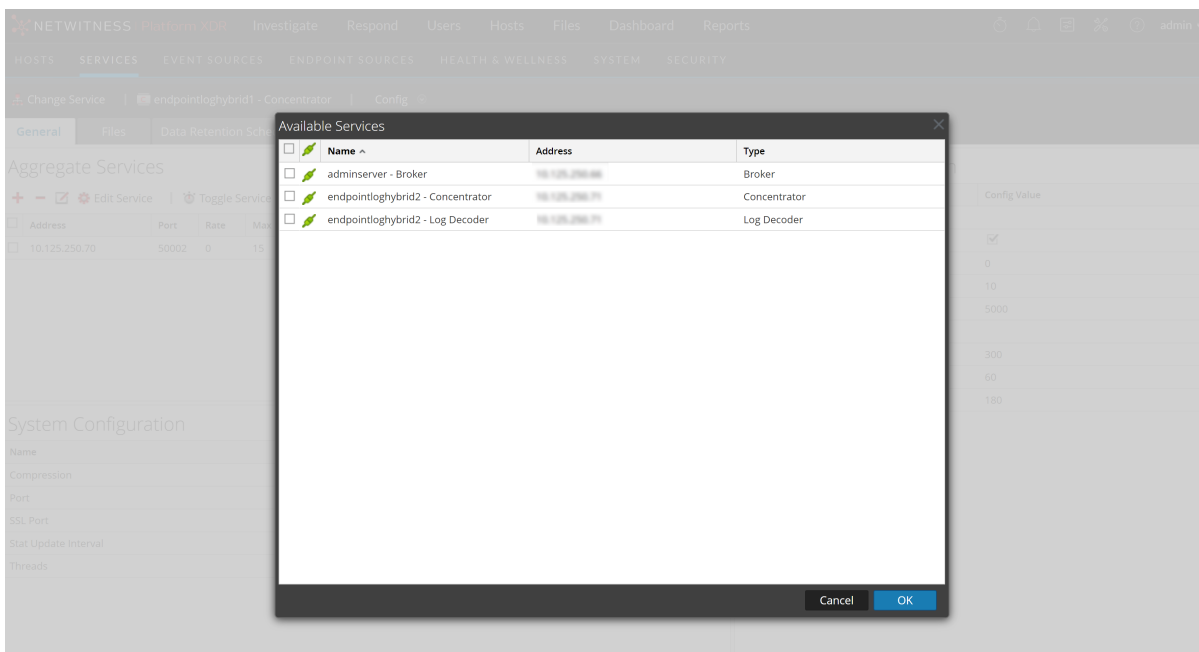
NETWITNESS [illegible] Investigate Respond Users Hosts Files Dashboard Reports admin

HOSTS SERVICES EVENT SOURCES ENDPOINT SOURCES HEALTH & WELLNESS SYSTEM SECURITY

Change Service | endpointloghybrid1 - Concentrator | Config

General Files Data Retention Sche

Aggregate Services

Edit Service | Toggle Service

| Address | Port | Rate | Ma |
|---|---|---|---|
| 10.125.250.70 | 50002 | 0 | 15 |

System Configuration

Name
Compression
Port
SSL Port
Stat Update Interval
Threads

Config Value
0
10
5000
300
60
180

Available Services

| Name ^ | Address | Type |
|---|---|---|
| adminserver - Broker | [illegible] | Broker |
| endpointloghybrid2 - Concentrator | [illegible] | Concentrator |
| endpointloghybrid2 - Log Decoder | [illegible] | Log Decoder |

Cancel OK